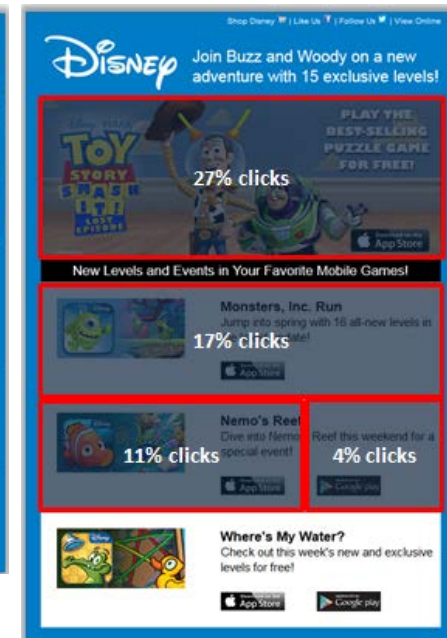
Shop Disney | Like Us | Follow Us | View Online

Disney

Join Buzz and Woody on a new adventure with 15 exclusive levels!

Toy Story Smash It! Lost Episode

PLAY THE BEST-SELLING PUZZLE GAME FOR FREE!

27% clicks

Download on the App Store

New Levels and Events in Your Favorite Mobile Games!

Monsters, Inc. Run
Jump into spring with 16 all-new levels in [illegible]ate!

17% clicks

App Store

Nemo's Reef
Dive into Nemo's Reef this weekend for a special event!

11% clicks

4% clicks

App Store

Google play

Where's My Water?
Check out this week's new and exclusive levels for free!

Download on the App Store

Google play